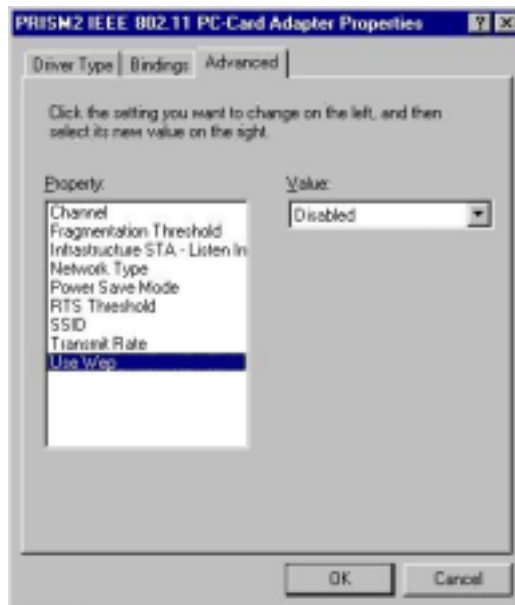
PRISM2 IEEE 802.11 PC-Card Adapter Properties

Driver Type | Bindings | Advanced

Click the setting you want to change on the left, and then select its new value on the sight.

Property:

Channel
Fragmentation Threshold
Infrastructure STA - Listen In
Network Type
Power Save Mode
RTS Threshold
SSID
Transmit Rate
Use Wep

Value:

Disabled

OK

Cancel